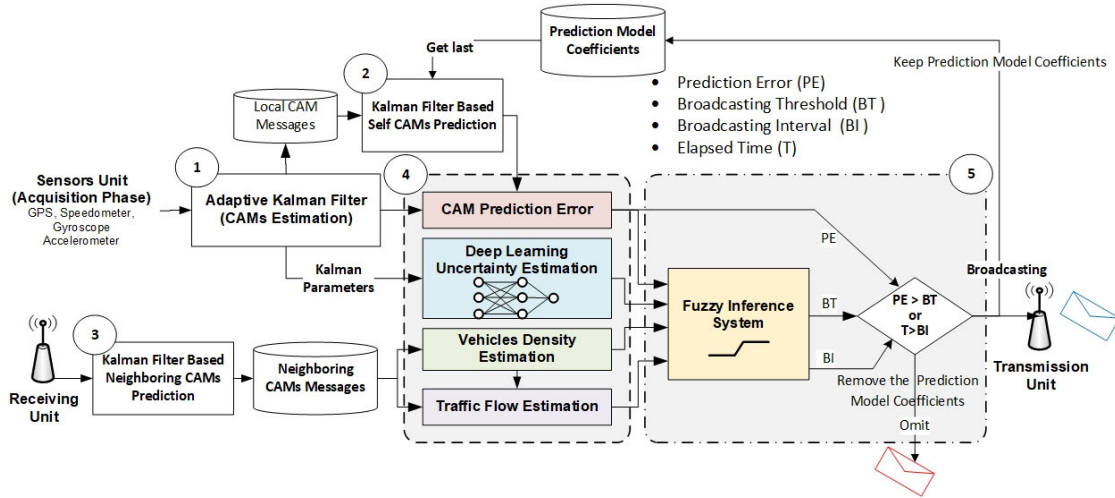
Prediction Model Coefficients

Get last

Keep Prediction Model Coefficients

2

Kalman Filter Based Self CAMs Prediction

Local CAM Messages

- Prediction Error (PE)
- Broadcasting Threshold (BT )
- Broadcasting Interval (BI )
- Elapsed Time (T)

1

Sensors Unit (Acquisition Phase)
GPS, Speedometer, Gyroscope Accelerometer

Adaptive Kalman Filter (CAMs Estimation)

4

5

CAM Prediction Error

PE

Deep Learning Uncertainty Estimation

Kalman Parameters

Broadcasting

Fuzzy Inference System

BT

PE > BT or T>BI

3

Kalman Filter Based Neighboring CAMs Prediction

Neighboring CAMs Messages

Vehicles Density Estimation

BI

Receiving Unit

Traffic Flow Estimation

Remove the Prediction Model Coefficients

Transmission Unit

Omit